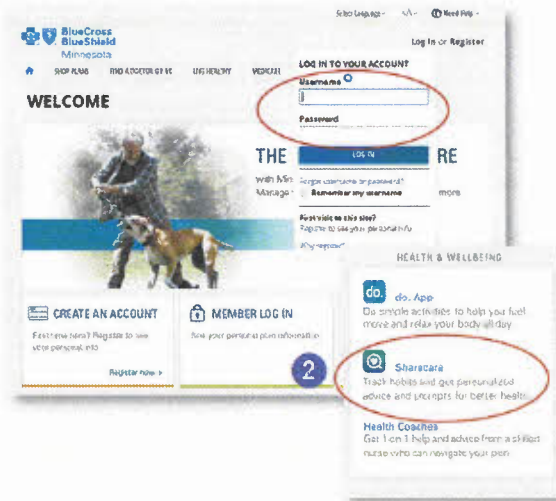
Select Language A/A Need Help

BlueCross BlueShield Minnesota

Log In or Register

SHOP PLANS FIND A DOCTOR OR RX LIVE HEALTHY MEDICARE

LOG IN TO YOUR ACCOUNT

Username

Password

LOG IN

Forgot username or password?

Remember my username

First visit on this site?

Register to see your personal info

Why register?

WELCOME

THE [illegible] RE

with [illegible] Manage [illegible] more

CREATE AN ACCOUNT

First time here? Register to see your personal info

Register now >

MEMBER LOG IN

See your personal plan information

2

HEALTH & WELLBEING

do.

do. App

Do simple activities to help you feel more and relax your body all day

Sharecare

Track habits and get personalized advice and prompts for better health

Health Coaches

Get 1 on 1 help and advice from a skilled nurse who can navigate your plan